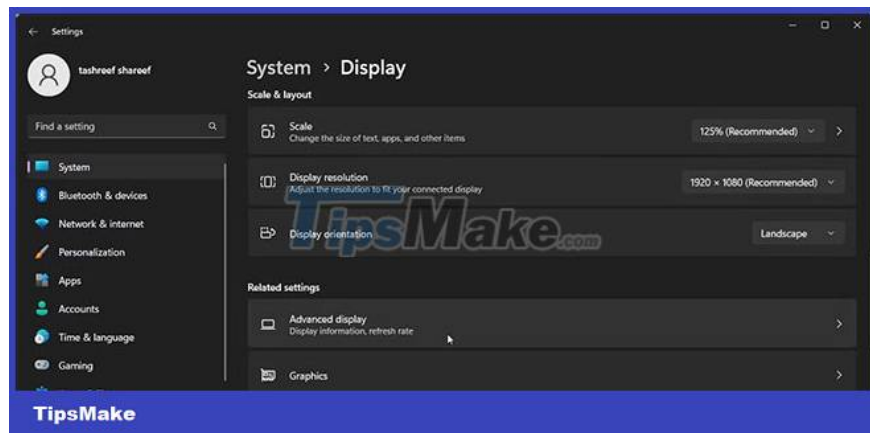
Settings

tashreef shareef

Find a setting

System
Bluetooth & devices
Network & internet
Personalization
Apps
Accounts
Time & language
Gaming

System > Display

Scale & layout

Scale
Change the size of text, apps, and other items
125% (Recommended)

Display resolution
Adjust the resolution to fit your connected display
1920 × 1080 (Recommended)

Display orientation
Landscape

TipsMake.com

Related settings

Advanced display
Display information, refresh rate

Graphics

TipsMake